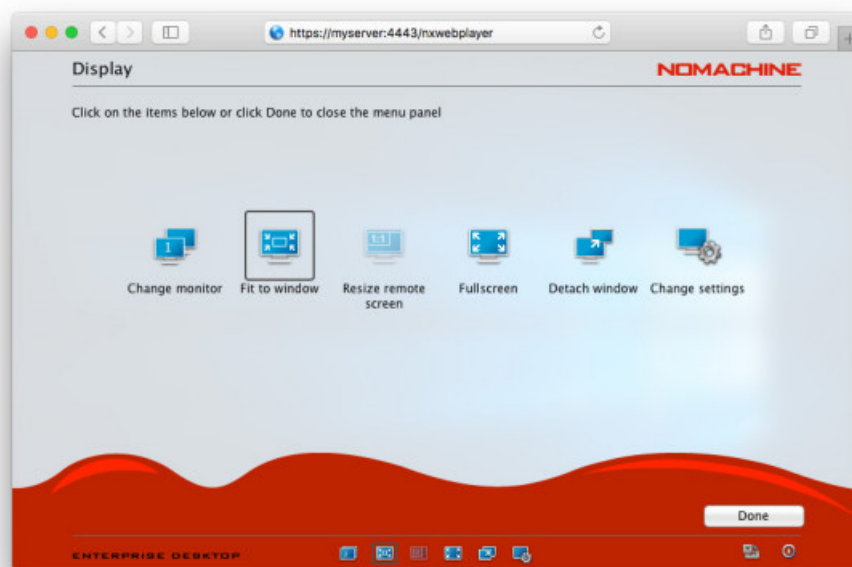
https://myserver:4443/nxwebplayer

Display

NOMACHINE

Click on the items below or click Done to close the menu panel

1
Change monitor

Fit to window

1:1
Resize remote screen

Fullscreen

Detach window

Change settings

Done

ENTERPRISE DESKTOP